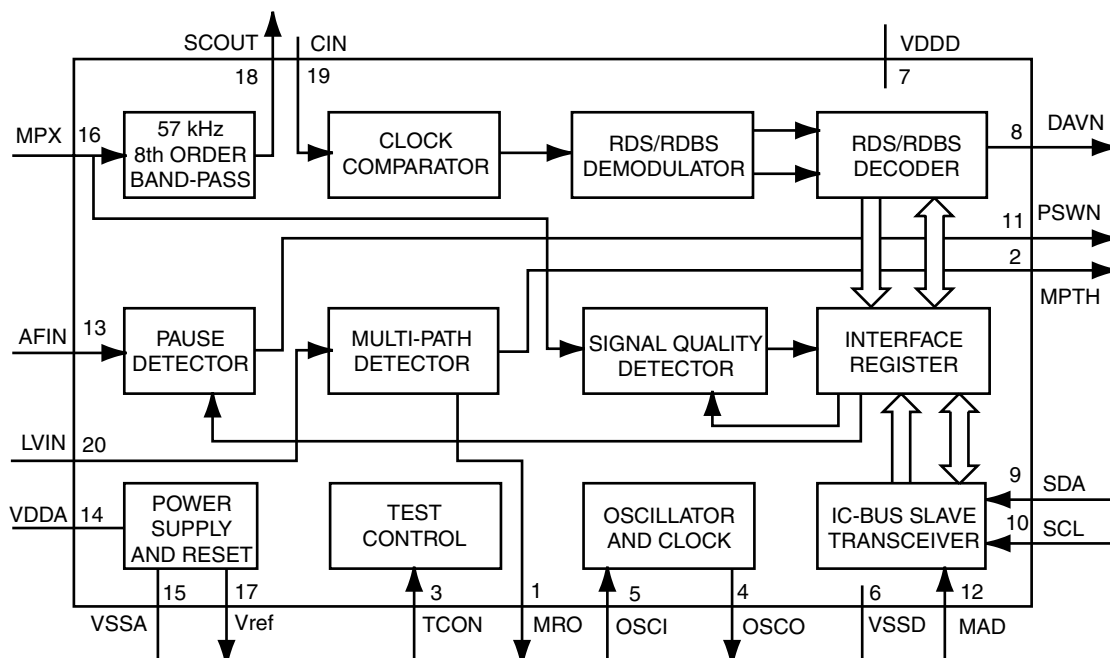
SCOUT
CIN
VDDD
18
19
7
MPX
16
57 kHz
8th ORDER
BAND-PASS
CLOCK
COMPARATOR
RDS/RDBS
DEMODULATOR
RDS/RDBS
DECODER
8
DAVN
11
PSWN
2
MPTH
AFIN
13
PAUSE
DETECTOR
MULTI-PATH
DETECTOR
SIGNAL QUALITY
DETECTOR
INTERFACE
REGISTER
LVIN
20
9
SDA
VDDA
14
POWER
SUPPLY
AND RESET
TEST
CONTROL
OSCILLATOR
AND CLOCK
IC-BUS SLAVE
TRANSCEIVER
10
SCL
15
17
3
1
5
4
6
12
VSSA
Vref
TCON
MRO
OSCI
OSCO
VSSD
MAD